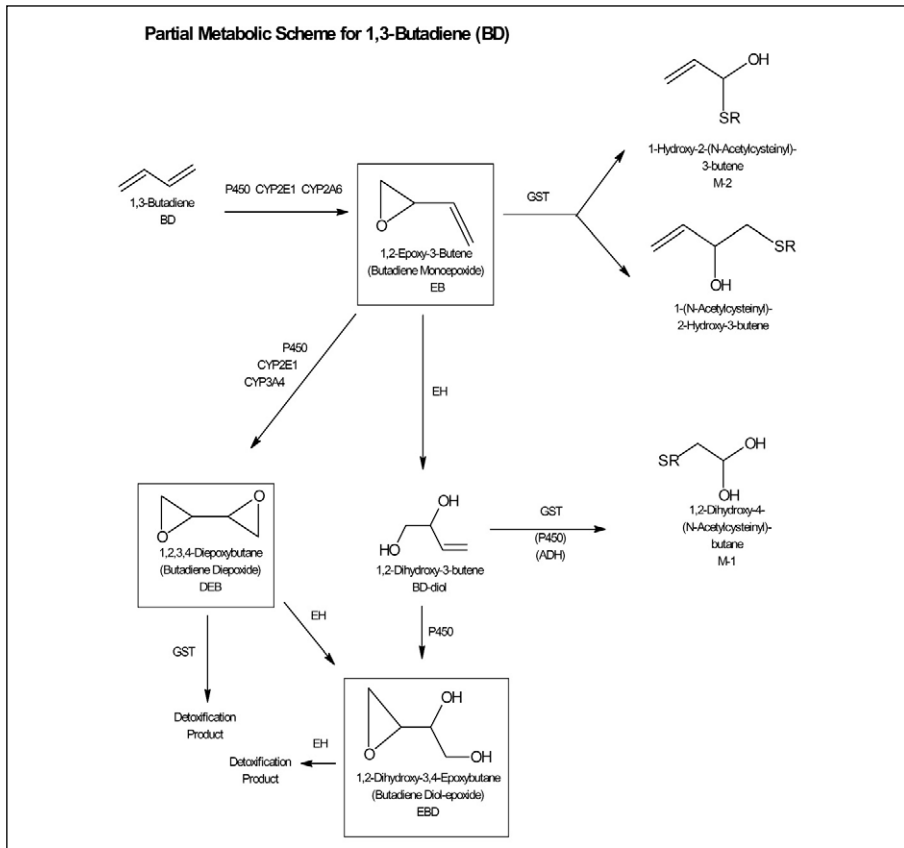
Partial Metabolic Scheme for 1,3-Butadiene (BD)

1,3-Butadiene
BD

P450 CYP2E1 CYP2A6

O

1,2-Epoxy-3-Butene
(Butadiene Monoepoxide)
EB

GST

OH
SR

1-Hydroxy-2-(N-Acetylcysteinyl)-3-butene
M-2

SR
OH

1-(N-Acetylcysteinyl)-2-Hydroxy-3-butene

P450
CYP2E1
CYP3A4

EH

O O

1,2,3,4-Diepoxybutane
(Butadiene Diepoxide)
DEB

OH
HO

1,2-Dihydroxy-3-butene
BD-diol

GST
(P450)
(ADH)

SR OH
OH

1,2-Dihydroxy-4-(N-Acetylcysteinyl)-butane
M-1

EH

P450

GST

Detoxification Product

EH

Detoxification Product

OH
O
OH

1,2-Dihydroxy-3,4-Epoxybutane
(Butadiene Diol-epoxide)
EBD